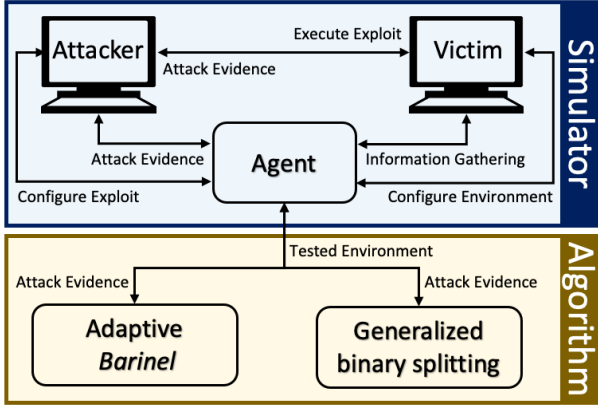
Simulator

Attacker

Execute Exploit

Victim

Attack Evidence

Attack Evidence

Agent

Information Gathering

Configure Exploit

Configure Environment

Algorithm

Tested Environment

Attack Evidence

Attack Evidence

Adaptive *Barinel*

Generalized binary splitting